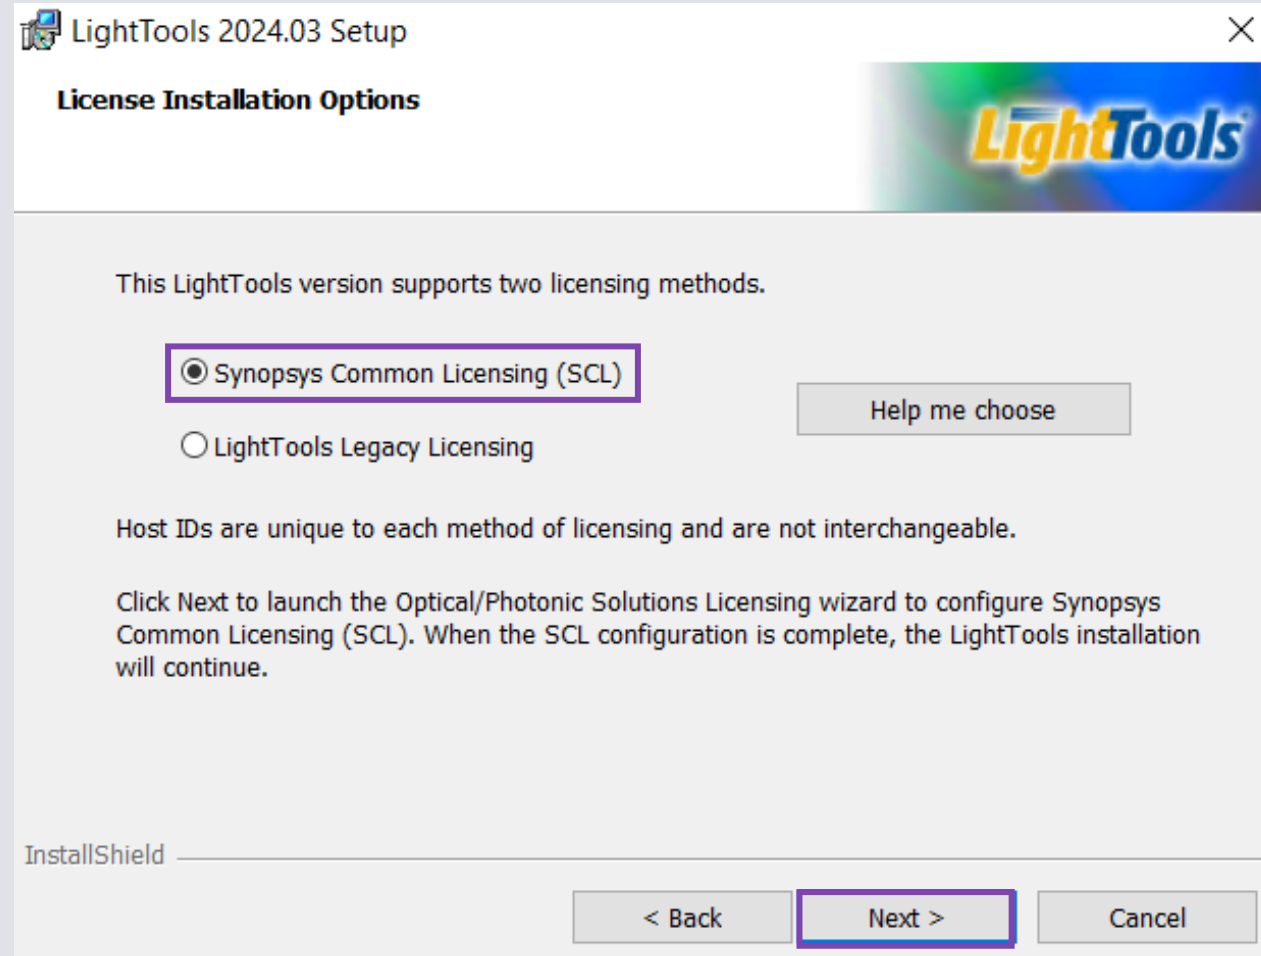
LightTools 2024.03 Setup

License Installation Options

LightTools

This LightTools version supports two licensing methods.

Synopsys Common Licensing (SCL)

LightTools Legacy Licensing

Help me choose

Host IDs are unique to each method of licensing and are not interchangeable.

Click Next to launch the Optical/Photonic Solutions Licensing wizard to configure Synopsys Common Licensing (SCL). When the SCL configuration is complete, the LightTools installation will continue.

InstallShield

< Back

Next >

Cancel